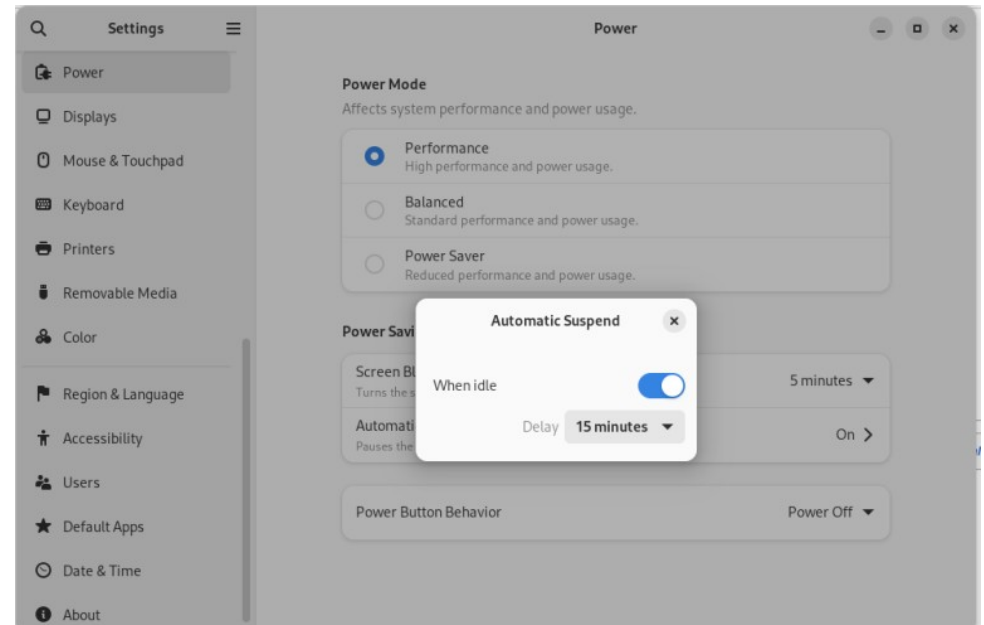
Settings

Power
Displays
Mouse & Touchpad
Keyboard
Printers
Removable Media
Color
Region & Language
Accessibility
Users
Default Apps
Date & Time
About

Power

Power Mode
Affects system performance and power usage.

Performance
High performance and power usage.

Balanced
Standard performance and power usage.

Power Saver
Reduced performance and power usage.

Power Savi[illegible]

Screen Bl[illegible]
Turns the s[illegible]
5 minutes

Automati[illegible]
Pauses the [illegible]
On

Automatic Suspend

When idle

Delay 15 minutes

Power Button Behavior
Power Off